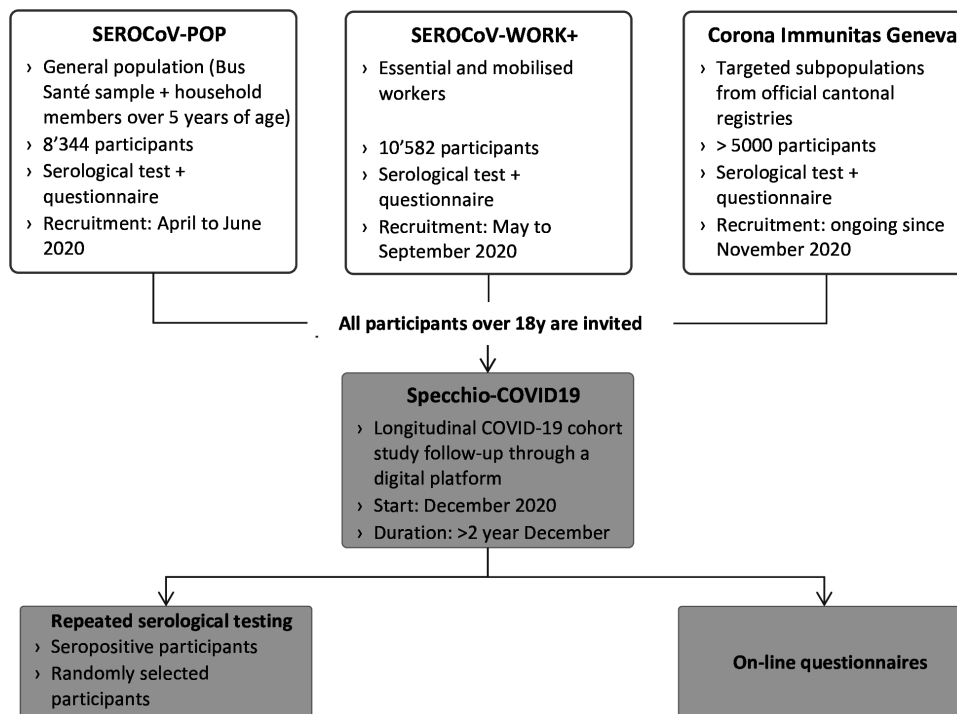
SEROCoV-POP

› General population (Bus Santé sample + household members over 5 years of age)
› 8'344 participants
› Serological test + questionnaire
› Recruitment: April to June 2020

SEROCoV-WORK+

› Essential and mobilised workers
› 10'582 participants
› Serological test + questionnaire
› Recruitment: May to September 2020

Corona Immunitas Geneva

› Targeted subpopulations from official cantonal registries
› > 5000 participants
› Serological test + questionnaire
› Recruitment: ongoing since November 2020

All participants over 18y are invited

Specchio-COVID19

› Longitudinal COVID-19 cohort study follow-up through a digital platform
› Start: December 2020
› Duration: >2 year December

Repeated serological testing

› Seropositive participants
› Randomly selected participants

On-line questionnaires